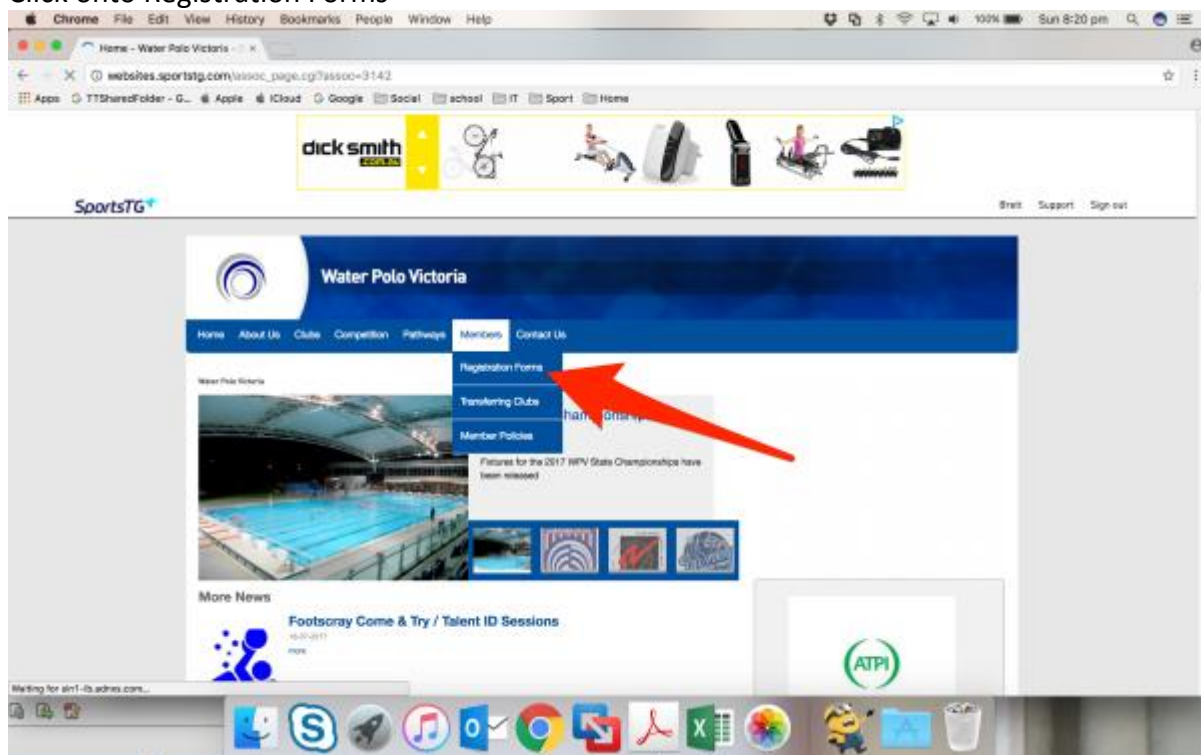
Click onto Registration Forms

Chrome File Edit View History Bookmarks People Window Help

100% Sun 8:20 pm

Home - Water Polo Victoria

websites.sportstg.com/assoc_page.cgi?assoc=3142

Apps TTSharedFolder - G... Apple iCloud Google Social school IT Sport Home

dick smith .com.au

SportsTG

Brett Support Sign out

Water Polo Victoria

Home About Us Clubs Competition Pathways Members Contact Us

Registration Forms

Transferring Clubs

Member Policies

Water Polo Victoria

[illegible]hampionships

Fixtures for the 2017 WPV State Championships have been released

More News

Footscray Come & Try / Talent ID Sessions

16-07-2017

more

ATPI

Waiting for ain1-its.adnxs.com...